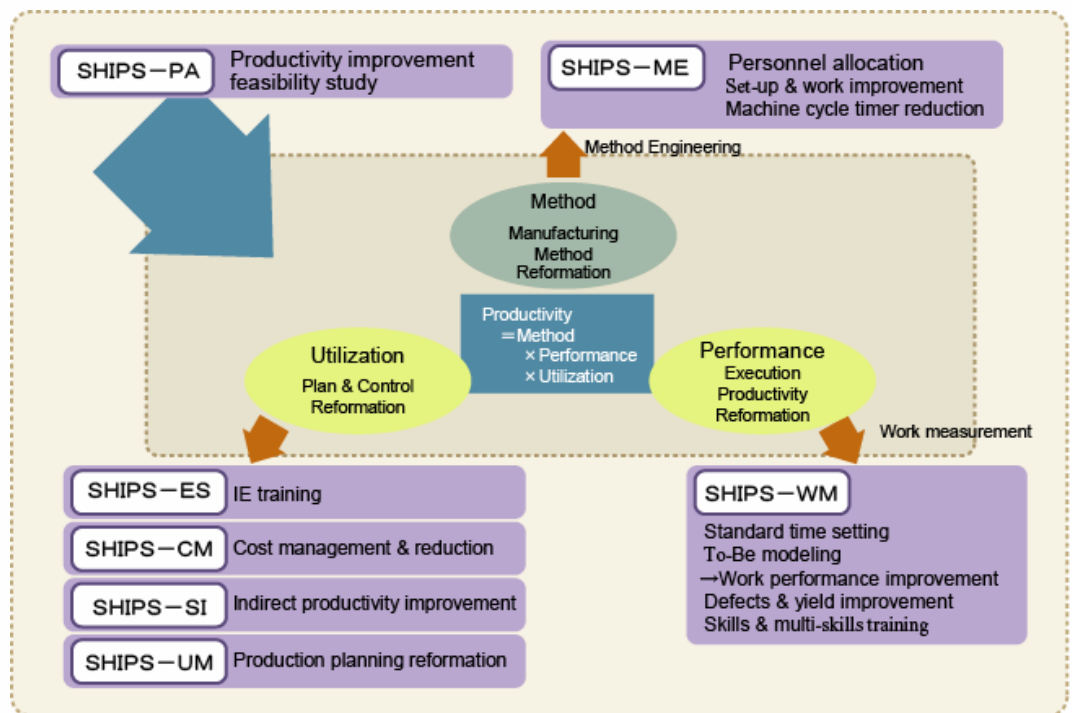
SHIPS－PA Productivity improvement feasibility study

SHIPS－ME Personnel allocation
Set-up & work improvement
Machine cycle timer reduction

Method Engineering

Method
Manufacturing Method Reformation

Productivity
＝Method
×Performance
×Utilization

Utilization
Plan & Control Reformation

Performance
Execution Productivity Reformation

Work measurement

SHIPS－ES IE training

SHIPS－CM Cost management & reduction

SHIPS－SI Indirect productivity improvement

SHIPS－UM Production planning reformation

SHIPS－WM
Standard time setting
To-Be modeling
→Work performance improvement
Defects & yield improvement
Skills & multi-skills training